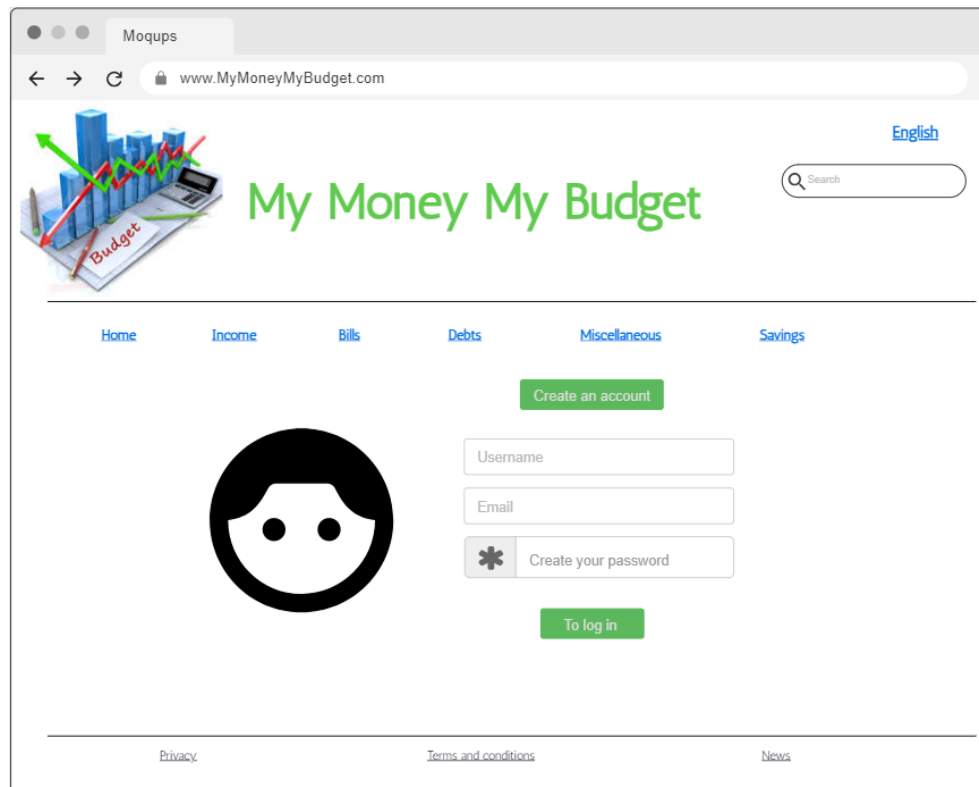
Moqups

www.MyMoneyMyBudget.com

Budget

My Money My Budget

English

Search

Home Income Bills Debts Miscellaneous Savings

Create an account

Username

Email

Create your password

To log in

Privacy Terms and conditions News